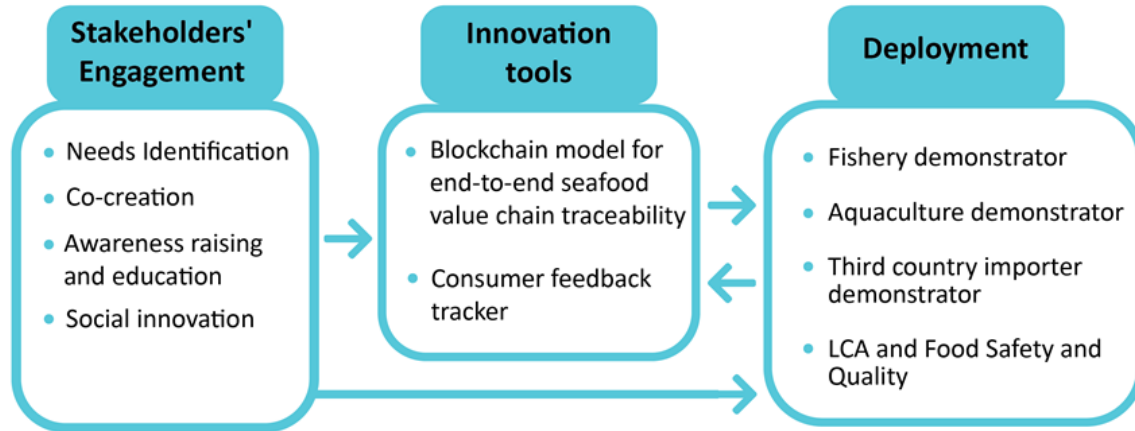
Stakeholders' Engagement

- Needs Identification
- Co-creation
- Awareness raising and education
- Social innovation

Innovation tools

- Blockchain model for end-to-end seafood value chain traceability
- Consumer feedback tracker

Deployment

- Fishery demonstrator
- Aquaculture demonstrator
- Third country importer demonstrator
- LCA and Food Safety and Quality